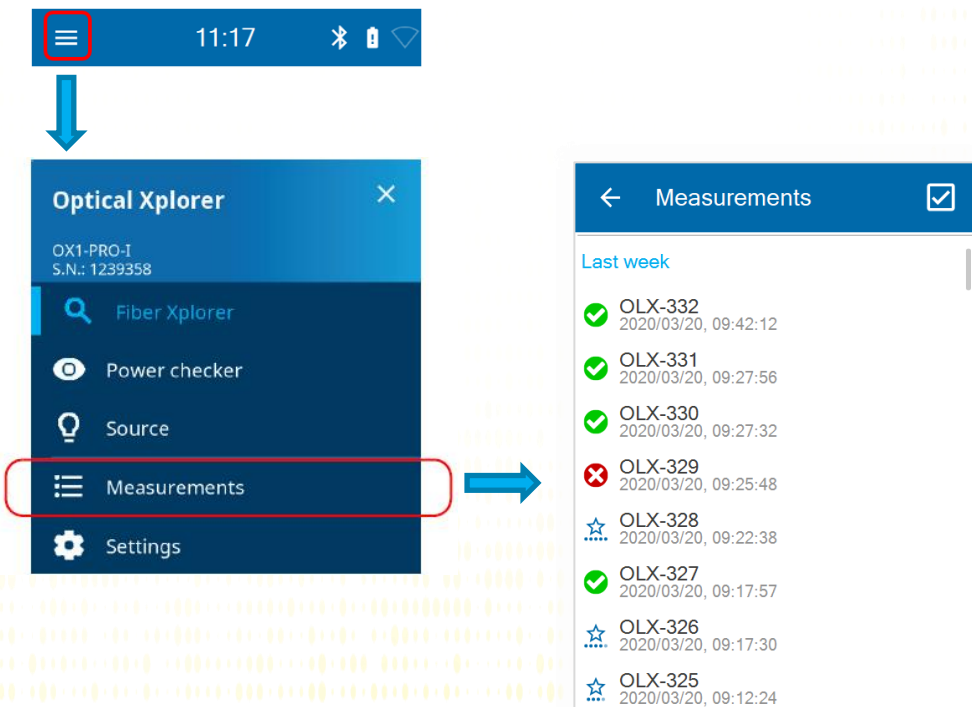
11:17

Optical Xplorer

OX1-PRO-I
S.N.: 1239358

Fiber Xplorer

Power checker

Source

Measurements

Settings

Measurements

Last week

OLX-332
2020/03/20, 09:42:12

OLX-331
2020/03/20, 09:27:56

OLX-330
2020/03/20, 09:27:32

OLX-329
2020/03/20, 09:25:48

OLX-328
2020/03/20, 09:22:38

OLX-327
2020/03/20, 09:17:57

OLX-326
2020/03/20, 09:17:30

OLX-325
2020/03/20, 09:12:24